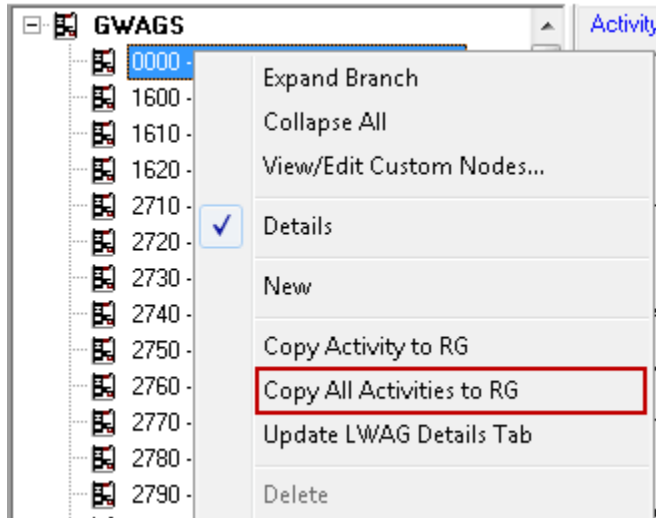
GWAGS
0000 -
1600 -
1610 -
1620 -
2710 -
2720 -
2730 -
2740 -
2750 -
2760 -
2770 -
2780 -
2790 -

Activity

Expand Branch
Collapse All
View/Edit Custom Nodes...
✓ Details
New
Copy Activity to RG
Copy All Activities to RG
Update LWAG Details Tab
Delete